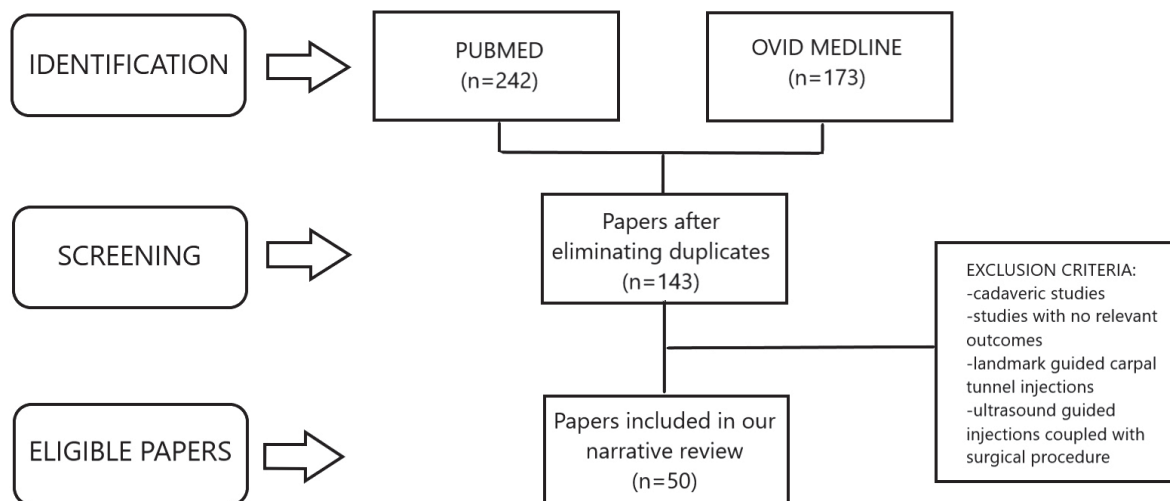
IDENTIFICATION

PUBMED
(n=242)

OVID MEDLINE
(n=173)

SCREENING

Papers after eliminating duplicates
(n=143)

EXCLUSION CRITERIA:
-cadaveric studies
-studies with no relevant outcomes
-landmark guided carpal tunnel injections
-ultrasound guided injections coupled with surgical procedure

ELIGIBLE PAPERS

Papers included in our narrative review
(n=50)